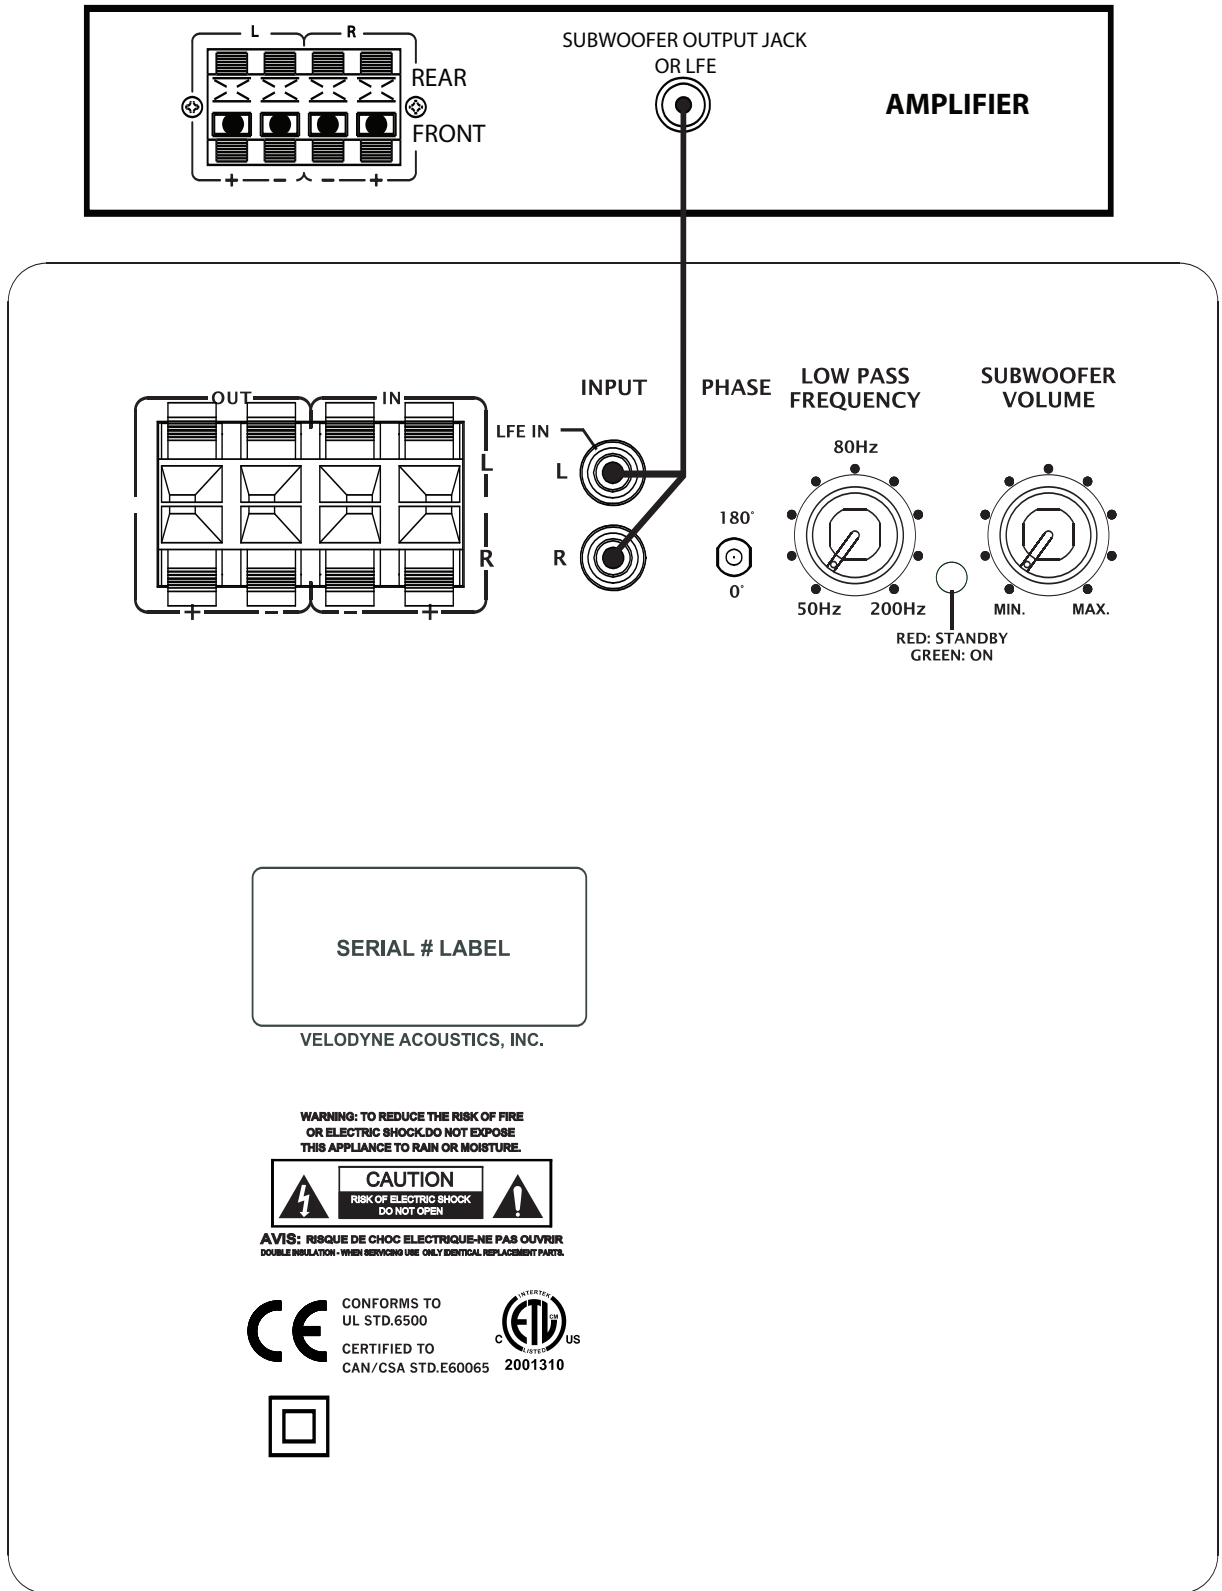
L R

REAR

FRONT

+ – – +

SUBWOOFER OUTPUT JACK OR LFE

AMPLIFIER

OUT IN

L

R

+ – – +

INPUT

LFE IN

L

R

PHASE

180˚

0˚

LOW PASS FREQUENCY

80Hz

50Hz 200Hz

SUBWOOFER VOLUME

MIN. MAX.

RED: STANDBY
GREEN: ON

SERIAL # LABEL

VELODYNE ACOUSTICS, INC.

WARNING: TO REDUCE THE RISK OF FIRE OR ELECTRIC SHOCK.DO NOT EXPOSE THIS APPLIANCE TO RAIN OR MOISTURE.

CAUTION
RISK OF ELECTRIC SHOCK
DO NOT OPEN

AVIS: RISQUE DE CHOC ELECTRIQUE-NE PAS OUVRIR
DOUBLE INSULATION - WHEN SERVICING USE ONLY IDENTICAL REPLACEMENT PARTS.

CE

CONFORMS TO UL STD.6500

CERTIFIED TO CAN/CSA STD.E60065

INTERTEK
C ETL US
LISTED
2001310